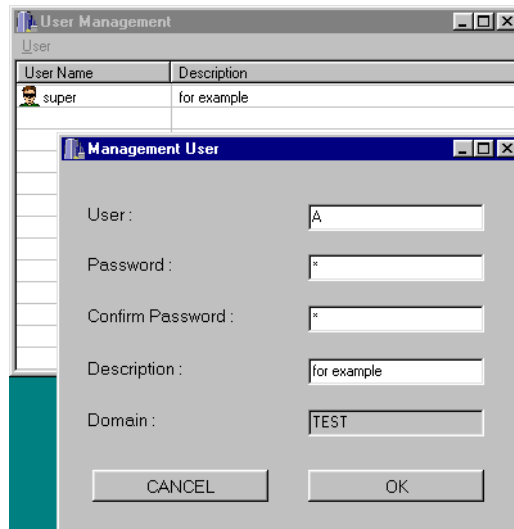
User Management
User

| User Name | Description |
|---|---|
| super | for example |

Management User

User : A

Password : *

Confirm Password : *

Description : for example

Domain : TEST

CANCEL

OK